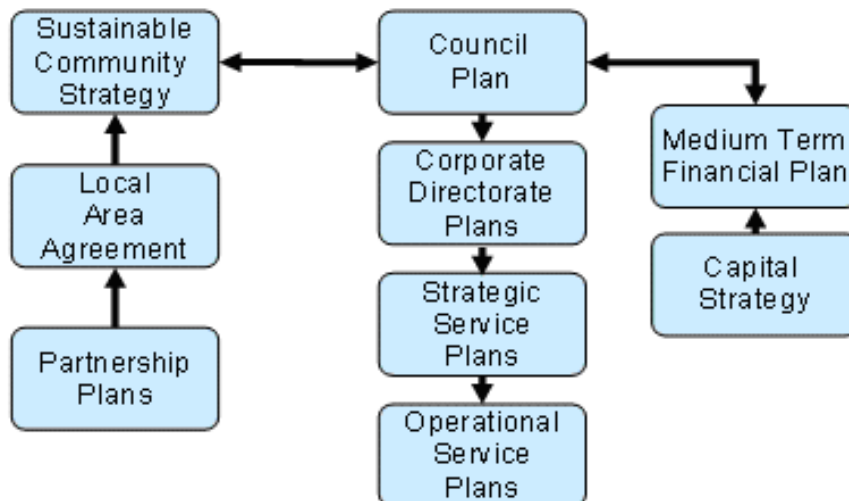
Sustainable Community Strategy

Council Plan

Local Area Agreement

Corporate Directorate Plans

Medium Term Financial Plan

Capital Strategy

Strategic Service Plans

Partnership Plans

Operational Service Plans